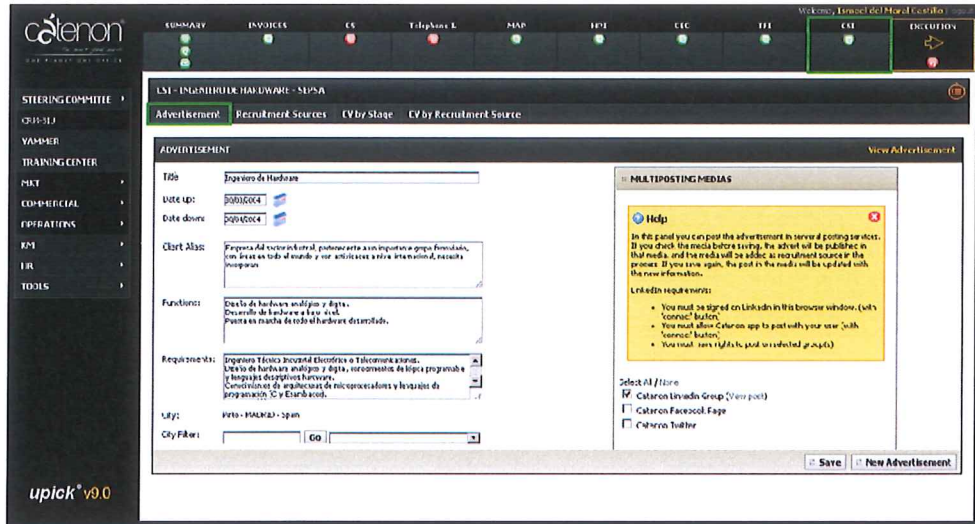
catenon
THE PLANET ONE OFFICE

SUMMARY
INVOICES
CS
Telephone I.
MAP
EPT
CTC
TTT
CST
EXECUTION

Welcome, Ismael del Moral Castillo | Logout

STEERING COMMITTEE
CRM-SLJ
YAMMER
TRAINING CENTER
MKT
COMMERCIAL
OPERATIONS
KM
HR
TOOLS

upick® v9.0

CST - INGENIERO DE HARDWARE - SEPSA

Advertisement
Recruitment Sources
CV by Stage
CV by Recruitment Source

ADVERTISEMENT
View Advertisement

Title
Ingeniero de Hardware

Date up:
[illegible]

Date down:
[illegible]

Client Alias:
Empresa del sector industrial, perteneciente a un importante grupo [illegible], con áreas en todo el mundo y con actividades a nivel internacional, necesita incorporar:

Functions:
Diseño de hardware analógico y digital.
Desarrollo de hardware a bajo nivel.
Puesta en marcha de todo el hardware desarrollado.

Requirements:
Ingeniero Técnico Industrial Electrónico o Telecomunicaciones.
Diseño de hardware analógico y digital, conocimientos de lógica programable y lenguajes descriptivos hardware.
Conocimientos de arquitecturas de microprocesadores y lenguajes de programación (C y Ensamblador).

City:
Pinto - MADRID - Spain

City Filter:
GO

MULTIPOSTING MEDIAS

Help
In this panel you can post the advertisement in serveral posting services. If you check the media before saving, the advert will be published in that media, and the media will be added as recruitment source in the process. If you save again, the post in the media will be updated with the new information.

LinkedIn requirements:
• You must be signed on LinkedIn in this browser window. (with 'connect' button)
• You must allow Catenon app to post with your user (with 'connect' button)
• You must own rights to post to selected group(s)

Select All / None
Catenon LinkedIn Group (View post)
Catenon Facebook Page
Catenon Twitter

Save
New Advertisement